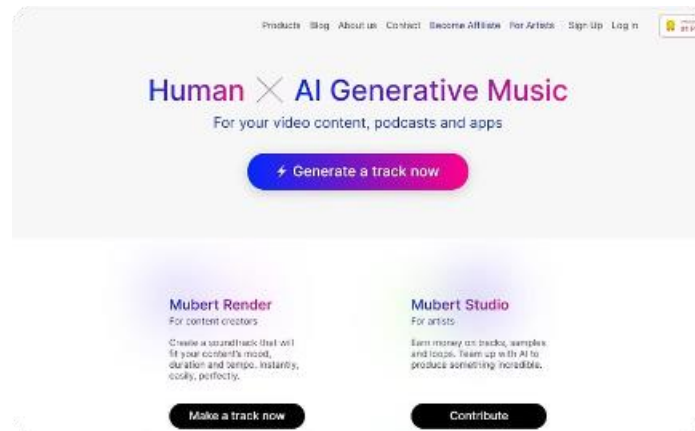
Products Blog About us Contact Become Affiliate For Artists Sign Up Log in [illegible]

Human × AI Generative Music

For your video content, podcasts and apps

Generate a track now

Mubert Render

For content creators

Create a soundtrack that will fit your content's mood, duration and tempo. Instantly, easily, perfectly.

Make a track now

Mubert Studio

For artists

Earn money on tracks, samples and loops. Team up with AI to produce something incredible.

Contribute